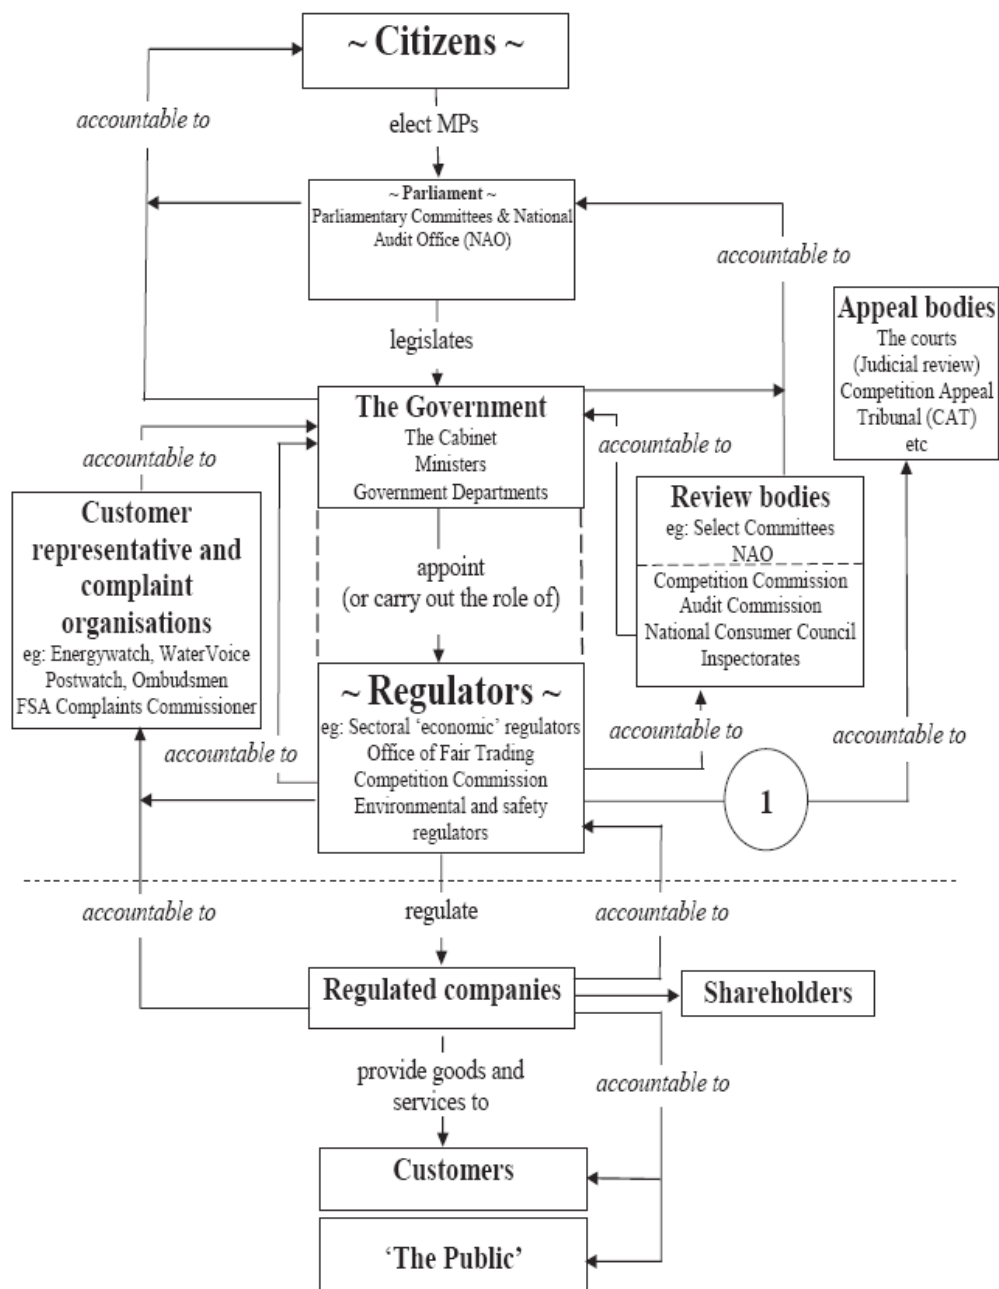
~ Citizens ~

accountable to

elect MPs

~ Parliament ~
Parliamentary Committees & National Audit Office (NAO)

accountable to

Appeal bodies
The courts
(Judicial review)
Competition Appeal Tribunal (CAT)
etc

legislates

The Government
The Cabinet
Ministers
Government Departments

accountable to

accountable to

Customer representative and complaint organisations
eg: Energywatch, WaterVoice
Postwatch, Ombudsmen
FSA Complaints Commissioner

Review bodies
eg: Select Committees
NAO
Competition Commission
Audit Commission
National Consumer Council
Inspectorates

appoint
(or carry out the role of)

~ Regulators ~
eg: Sectoral 'economic' regulators
Office of Fair Trading
Competition Commission
Environmental and safety regulators

accountable to

accountable to

accountable to

1

accountable to

regulate

accountable to

Regulated companies

Shareholders

provide goods and services to

accountable to

Customers

'The Public'